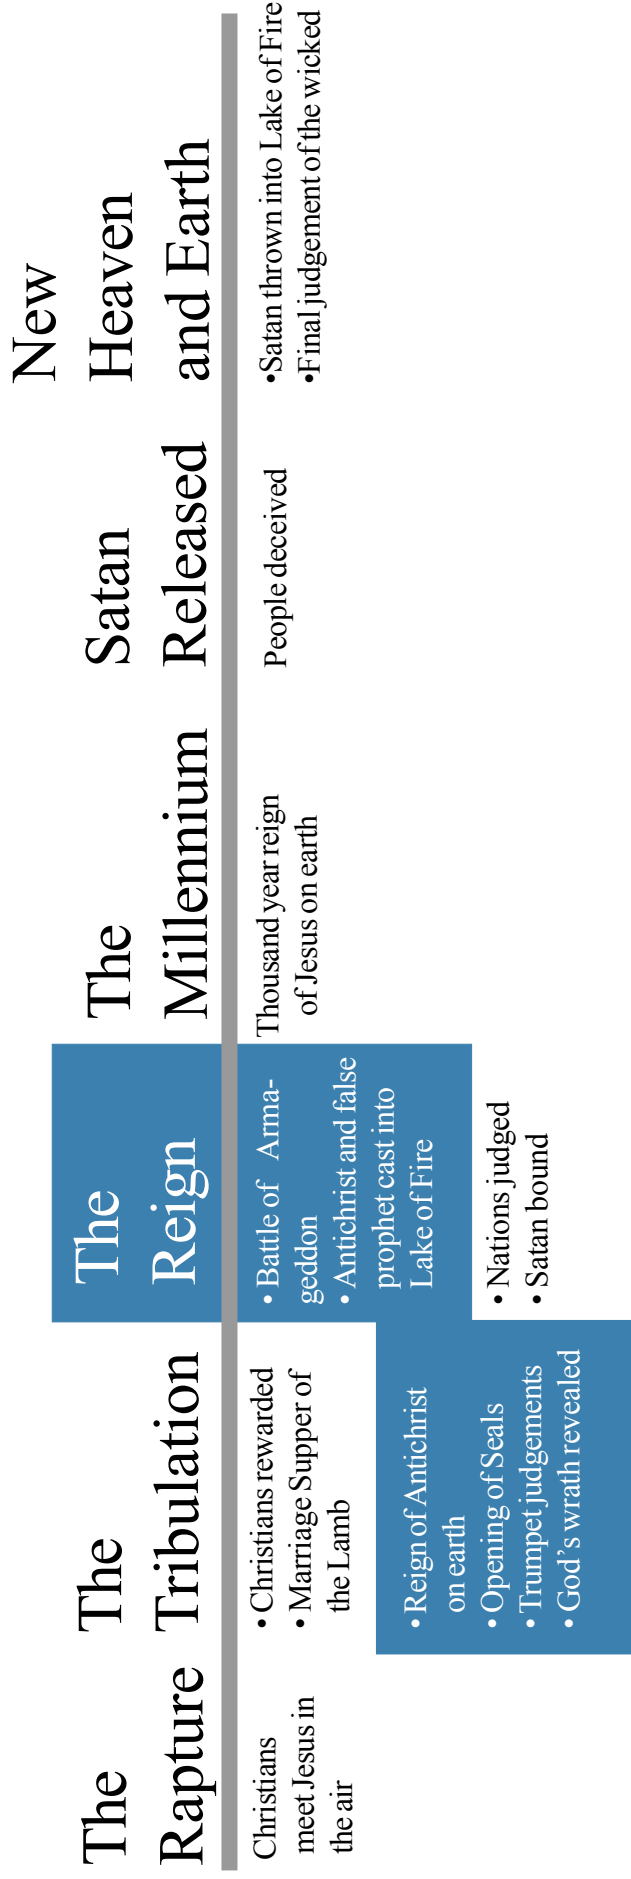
The Rapture

Christians meet Jesus in the air

The Tribulation

•Christians rewarded
•Marriage Supper of the Lamb

• Reign of Antichrist on earth
• Opening of Seals
• Trumpet judgements
• God's wrath revealed

The Reign

• Battle of Armageddon
• Antichrist and false prophet cast into Lake of Fire

• Nations judged
• Satan bound

The Millennium

Thousand year reign of Jesus on earth

Satan Released

People deceived

New Heaven and Earth

•Satan thrown into Lake of Fire
•Final judgement of the wicked